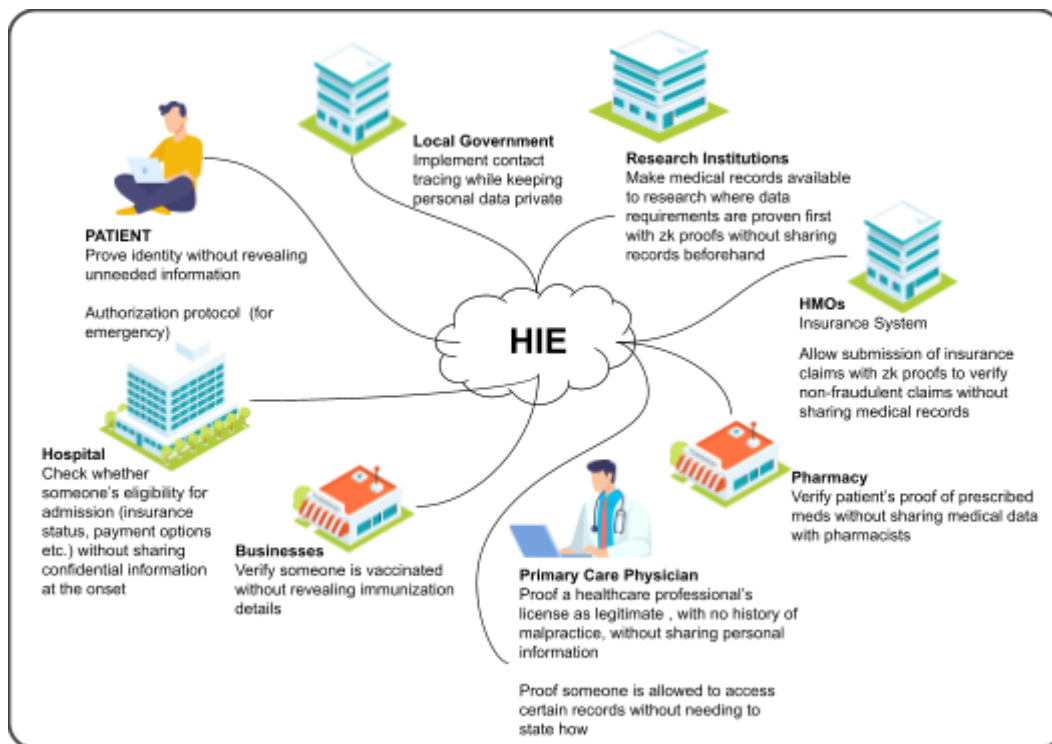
Local Government
Implement contact tracing while keeping personal data private

Research Institutions
Make medical records available to research where data requirements are proven first with zk proofs without sharing records beforehand

PATIENT
Prove identity without revealing unneeded information

Authorization protocol (for emergency)

HIE

HMOs
Insurance System

Allow submission of insurance claims with zk proofs to verify non-fraudulent claims without sharing medical records

Hospital
Check whether someone's eligibility for admission (insurance status, payment options etc.) without sharing confidential information at the onset

Businesses
Verify someone is vaccinated without revealing immunization details

Pharmacy
Verify patient's proof of prescribed meds without sharing medical data with pharmacists

Primary Care Physician
Proof a healthcare professional's license as legitimate , with no history of malpractice, without sharing personal information

Proof someone is allowed to access certain records without needing to state how